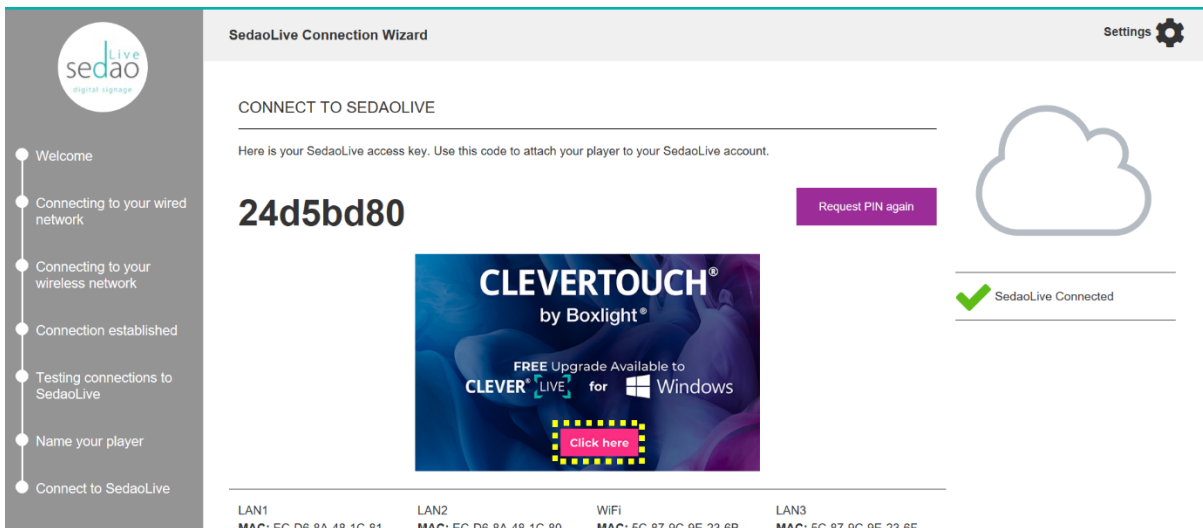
sedao Live
digital signage

Welcome

Connecting to your wired network

Connecting to your wireless network

Connection established

Testing connections to SedaoLive

Name your player

Connect to SedaoLive

SedaoLive Connection Wizard

Settings

CONNECT TO SEDAOLIVE

Here is your SedaoLive access key. Use this code to attach your player to your SedaoLive account.

24d5bd80

Request PIN again

CLEVERTOUCH®
by Boxlight®

FREE Upgrade Available to
CLEVER® LIVE for Windows

Click here

SedaoLive Connected

| LAN1 | LAN2 | WiFi | LAN3 |
|---|---|---|---|
| MAC: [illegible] | MAC: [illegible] | MAC: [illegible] | MAC: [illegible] |